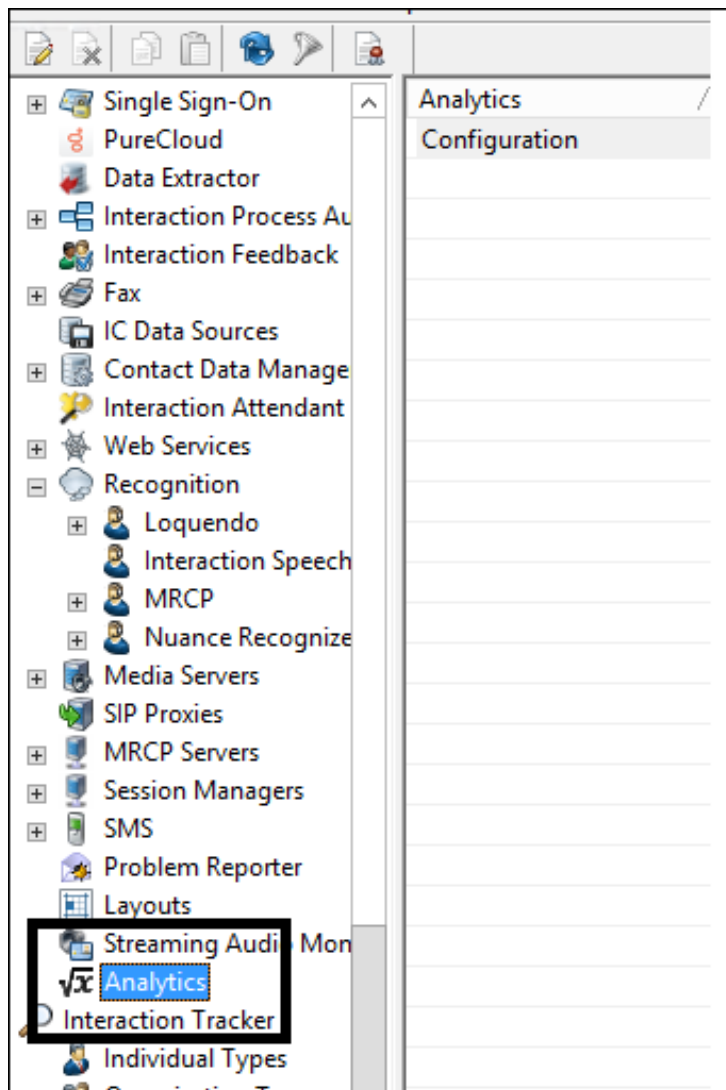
Single Sign-On
PureCloud
Data Extractor
Interaction Process Au
Interaction Feedback
Fax
IC Data Sources
Contact Data Manage
Interaction Attendant
Web Services
Recognition
Loquendo
Interaction Speech
MRCP
Nuance Recognize
Media Servers
SIP Proxies
MRCP Servers
Session Managers
SMS
Problem Reporter
Layouts
Streaming Audi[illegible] Mon
Analytics
Interaction Tracker
Individual Types

| Analytics |
|---|
| Configuration |